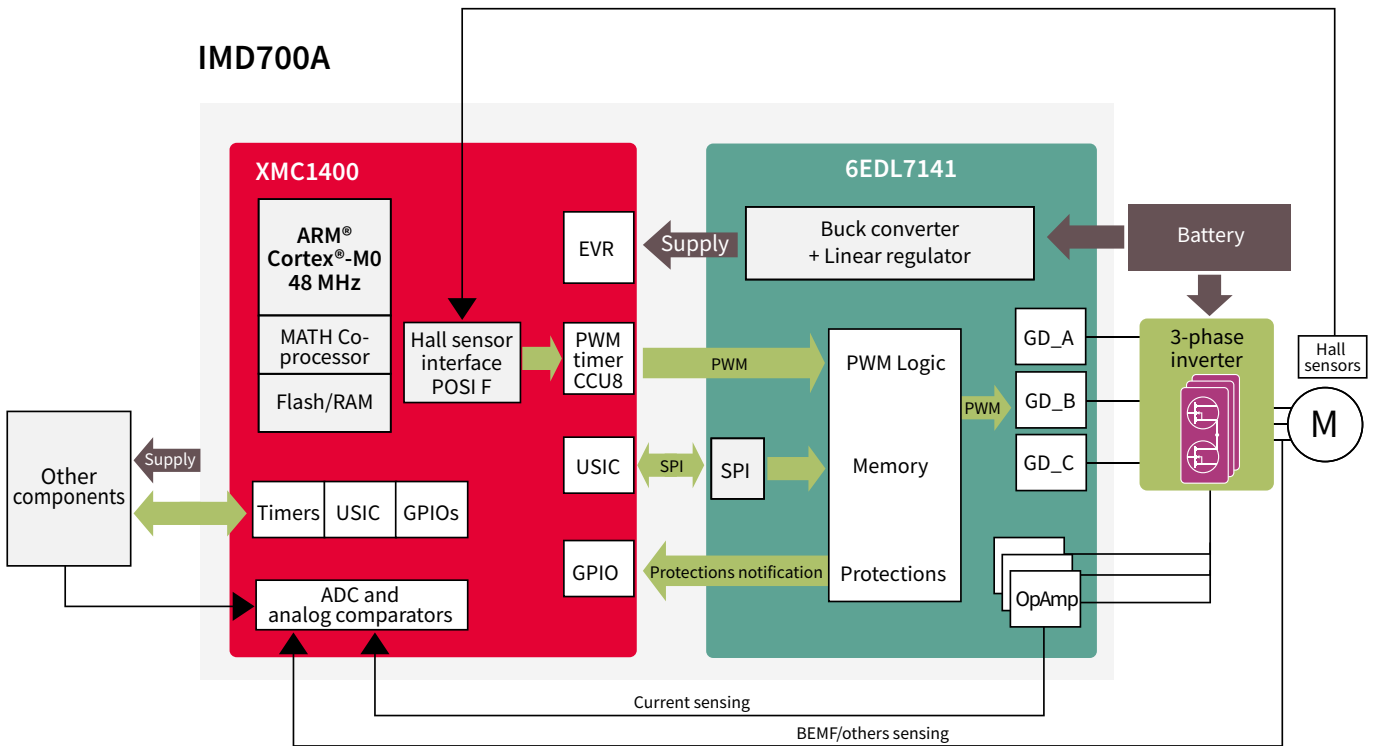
IMD700A

XMC1400

ARM® Cortex®-M0 48 MHz

MATH Co-processor

Flash/RAM

Hall sensor interface POSI F

EVR

PWM timer CCU8

USIC

GPIO

Timers

USIC

GPIOs

ADC and analog comparators

6EDL7141

Supply

Buck converter + Linear regulator

Battery

PWM

PWM Logic

Memory

Protections

SPI

SPI

Protections notification

GD_A

GD_B

GD_C

PWM

3-phase inverter

Hall sensors

M

OpAmp

Other components

Supply

Current sensing

BEMF/others sensing